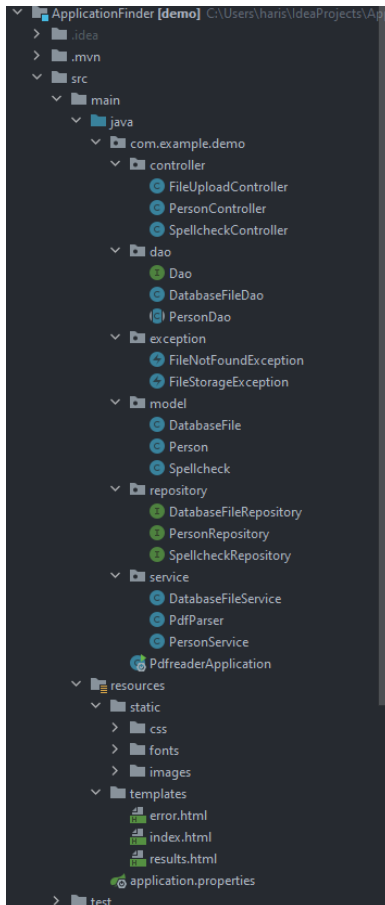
ApplicationFinder [demo] C:\Users\haris\IdeaProjects\Ap
.idea
.mvn
src
main
java
com.example.demo
controller
FileUploadController
PersonController
SpellcheckController
dao
Dao
DatabaseFileDao
PersonDao
exception
FileNotFoundException
FileStorageException
model
DatabaseFile
Person
Spellcheck
repository
DatabaseFileRepository
PersonRepository
SpellcheckRepository
service
DatabaseFileService
PdfParser
PersonService
PdfreaderApplication
resources
static
css
fonts
images
templates
error.html
index.html
results.html
application.properties
test